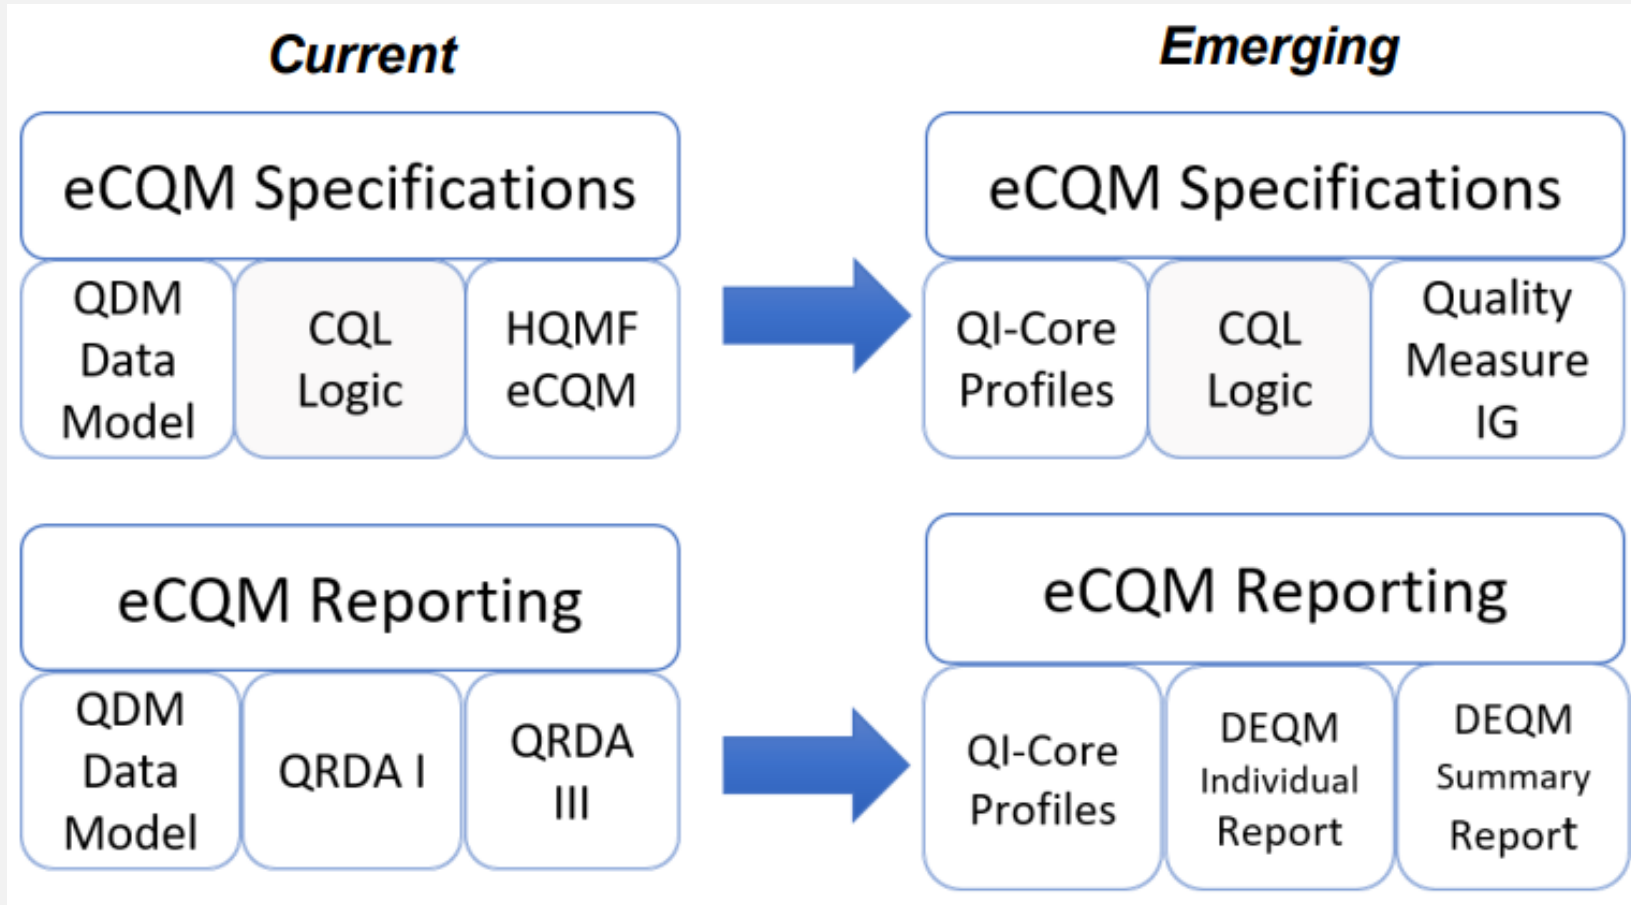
Current

Emerging

eCQM Specifications

QDM Data Model

CQL Logic

HQMF eCQM

eCQM Specifications

QI-Core Profiles

CQL Logic

Quality Measure IG

eCQM Reporting

QDM Data Model

QRDA I

QRDA III

eCQM Reporting

QI-Core Profiles

DEQM Individual Report

DEQM Summary Report